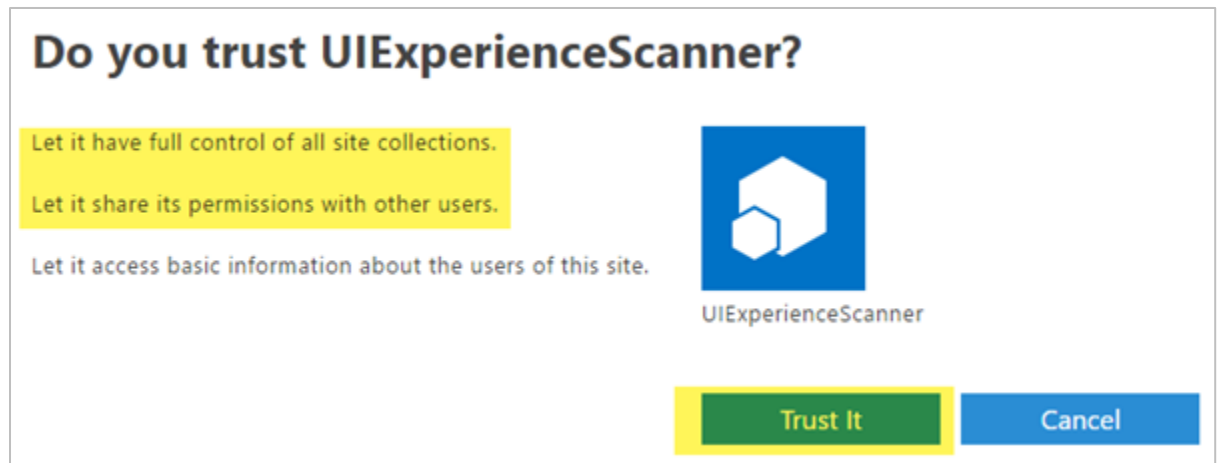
Do you trust UIExperienceScanner?

Let it have full control of all site collections.

Let it share its permissions with other users.

Let it access basic information about the users of this site.

UIExperienceScanner

Trust It

Cancel